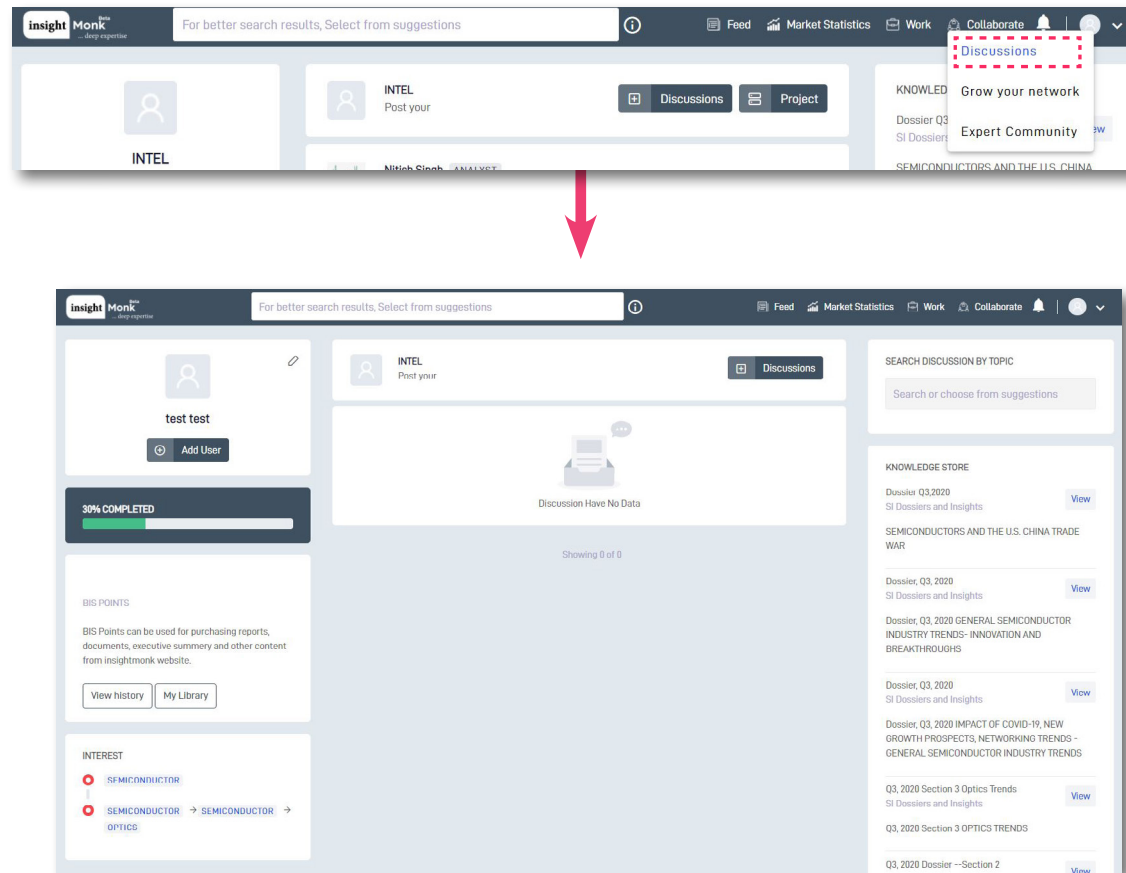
insight Monk Beta
... deep expertise

For better search results, Select from suggestions

Feed Market Statistics Work Collaborate

Discussions
Grow your network
Expert Community

INTEL

INTEL
Post your

Discussions Project

Nitish Singh ANALYST

KNOWLED

Dossier Q3
SI Dossiers

SEMICONDUCTORS AND THE U.S. CHINA

insight Monk Beta
... deep expertise

For better search results, Select from suggestions

Feed Market Statistics Work Collaborate

test test

Add User

30% COMPLETED

BIS POINTS

BIS Points can be used for purchasing reports, documents, executive summery and other content from insightmonk website.

View history My Library

INTEREST

SEMICONDUCTOR

SEMICONDUCTOR → SEMICONDUCTOR → OPTICS

INTEL
Post your

Discussions

Discussion Have No Data

Showing 0 of 0

SEARCH DISCUSSION BY TOPIC

Search or choose from suggestions

KNOWLEDGE STORE

Dossier Q3,2020
SI Dossiers and Insights
View

SEMICONDUCTORS AND THE U.S. CHINA TRADE WAR

Dossier, Q3, 2020
SI Dossiers and Insights
View

Dossier, Q3, 2020 GENERAL SEMICONDUCTOR INDUSTRY TRENDS- INNOVATION AND BREAKTHROUGHS

Dossier, Q3, 2020
SI Dossiers and Insights
View

Dossier, Q3, 2020 IMPACT OF COVID-19, NEW GROWTH PROSPECTS, NETWORKING TRENDS - GENERAL SEMICONDUCTOR INDUSTRY TRENDS

Q3, 2020 Section 3 Optics Trends
SI Dossiers and Insights
View

Q3, 2020 Section 3 OPTICS TRENDS

Q3, 2020 Dossier --Section 2
View